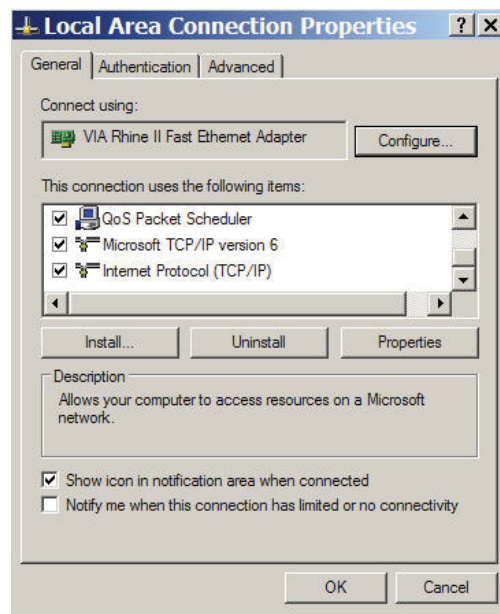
Local Area Connection Properties ? X

General | Authentication | Advanced

Connect using:

VIA Rhine II Fast Ethernet Adapter

Configure...

This connection uses the following items:

QoS Packet Scheduler

Microsoft TCP/IP version 6

Internet Protocol (TCP/IP)

Install...

Uninstall

Properties

Description

Allows your computer to access resources on a Microsoft network.

Show icon in notification area when connected

Notify me when this connection has limited or no connectivity

OK

Cancel